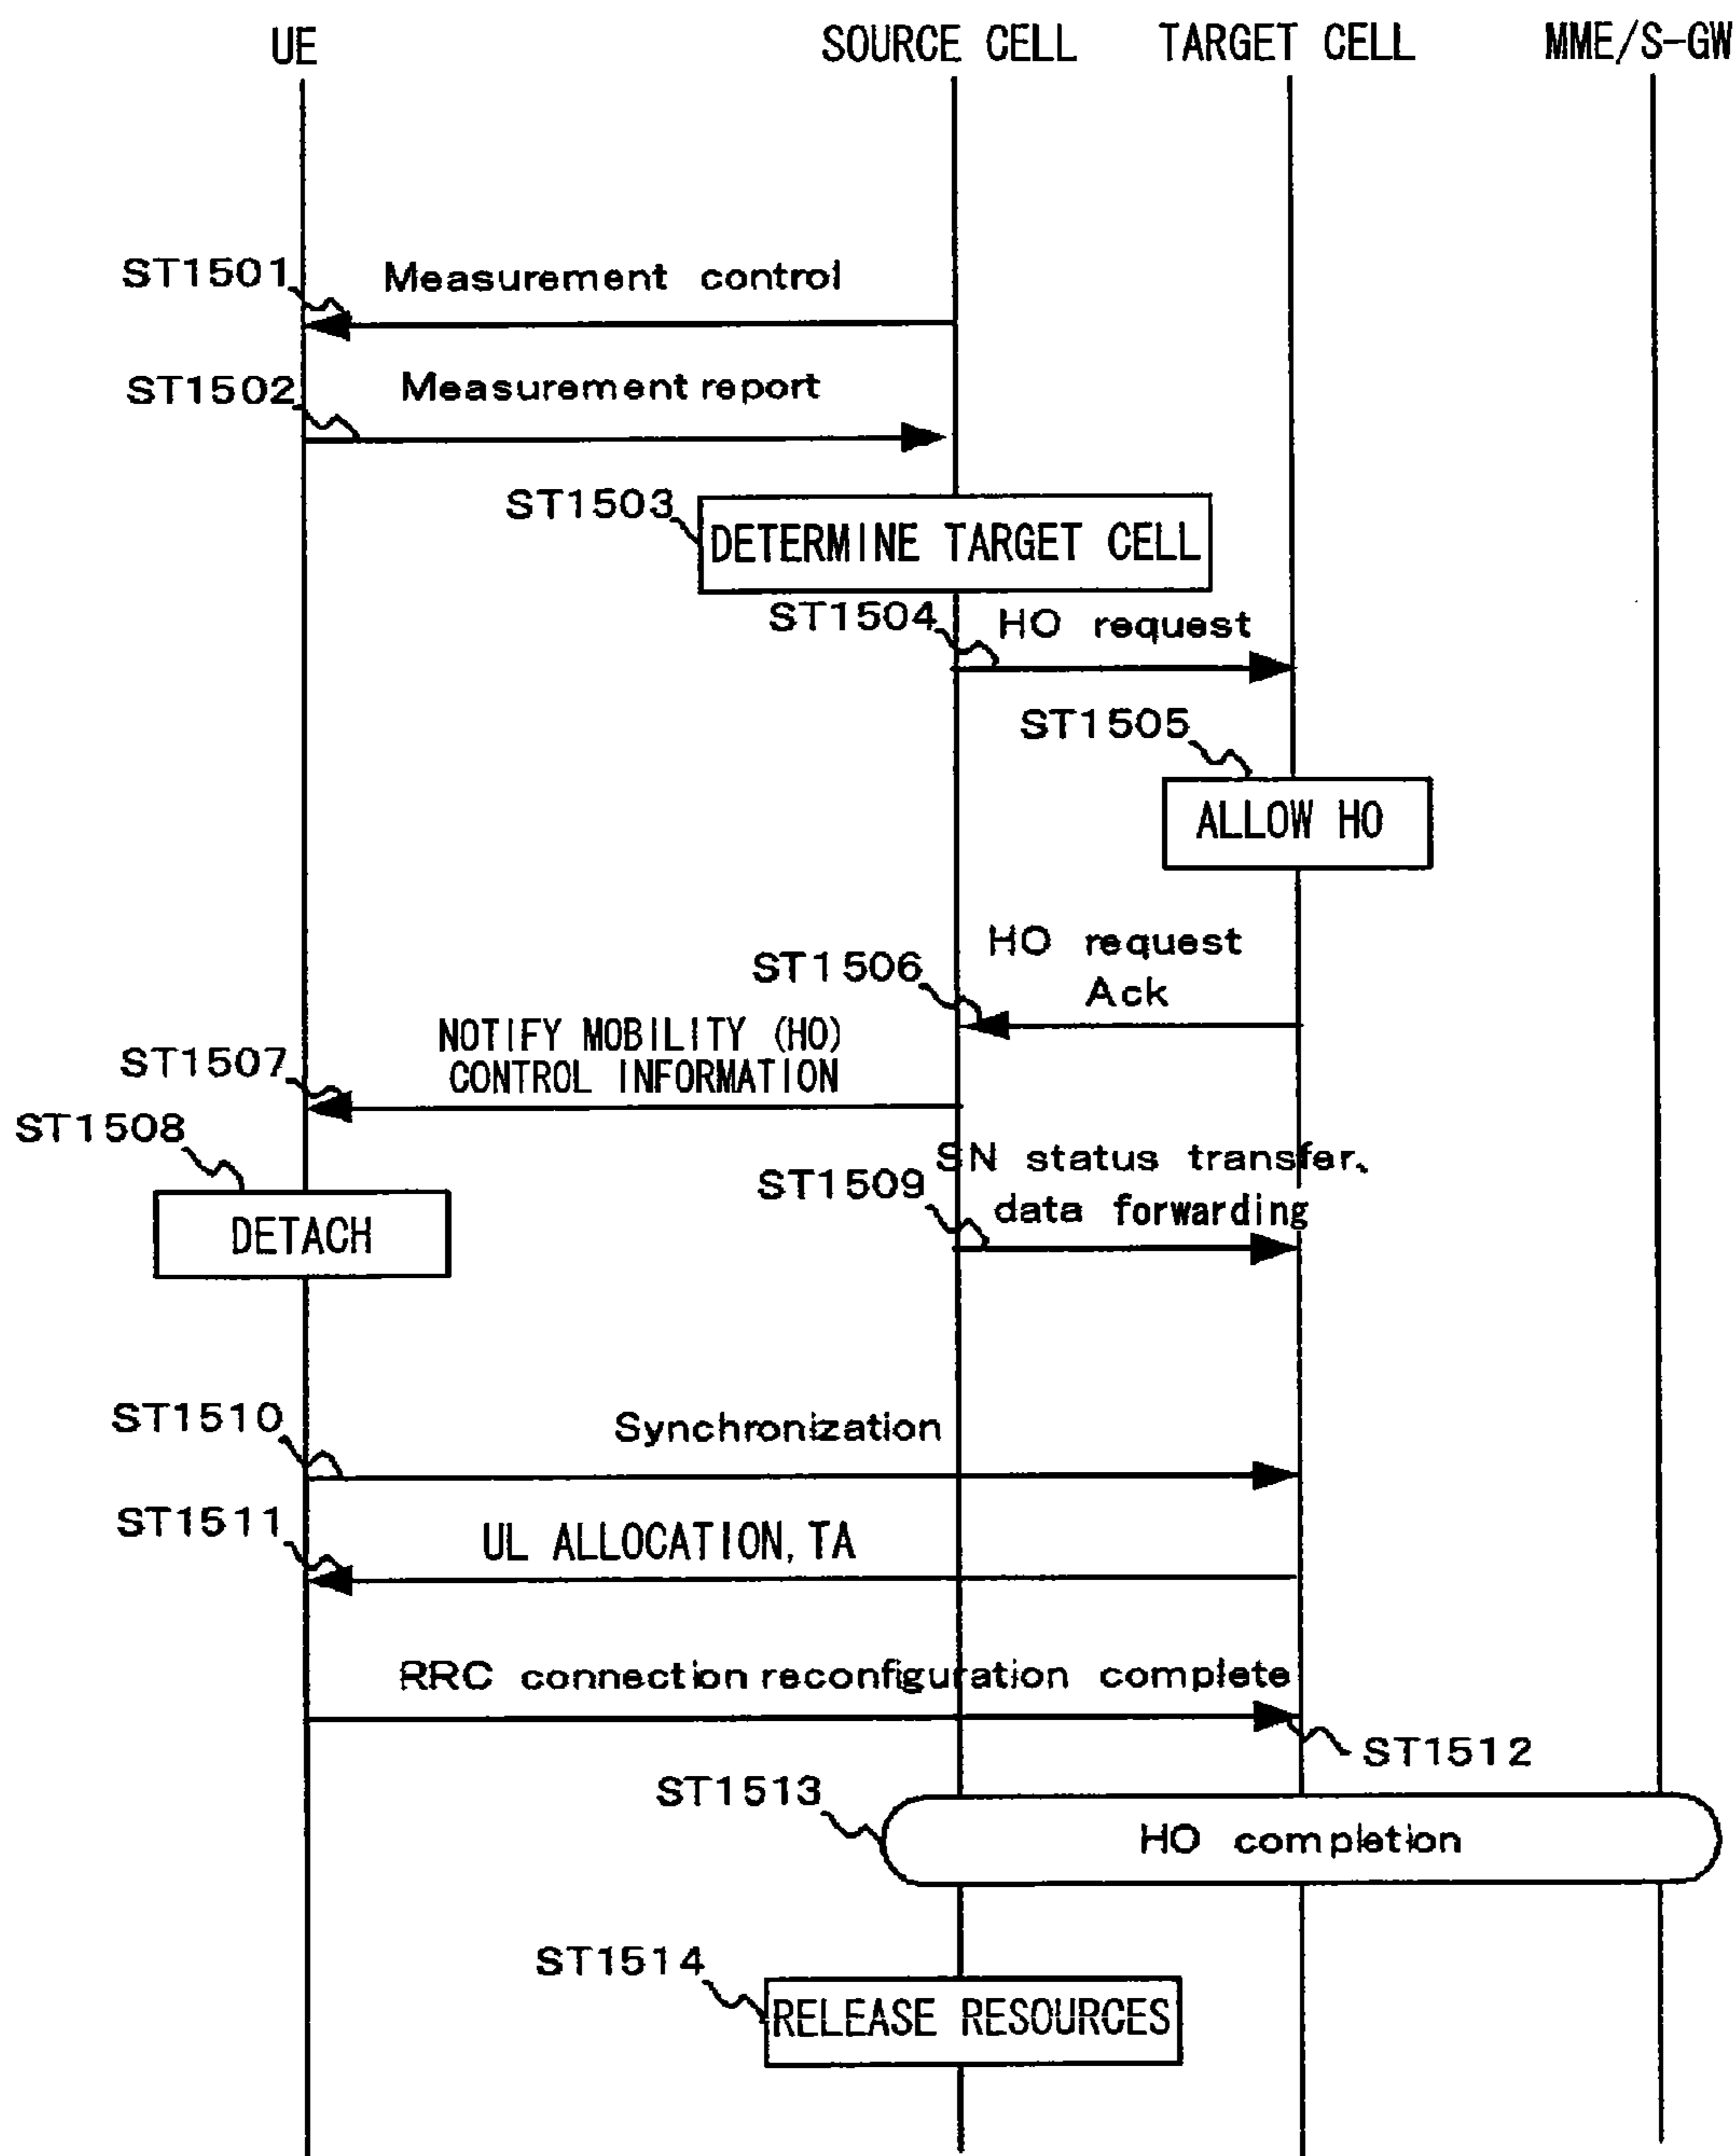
UE SOURCE CELL TARGET CELL MME/S-GW

ST1501 Measurement control

ST1502 Measurement report

ST1503 DETERMINE TARGET CELL

ST1504 HO request

ST1505

ALLOW HO

HO request Ack

ST1506

NOTIFY MOBILITY (HO) CONTROL INFORMATION

ST1507

ST1508

SN status transfer, data forwarding

ST1509

DETACH

ST1510 Synchronization

ST1511 UL ALLOCATION, TA

RRC connection reconfiguration complete

ST1512

ST1513

HO completion

ST1514

RELEASE RESOURCES